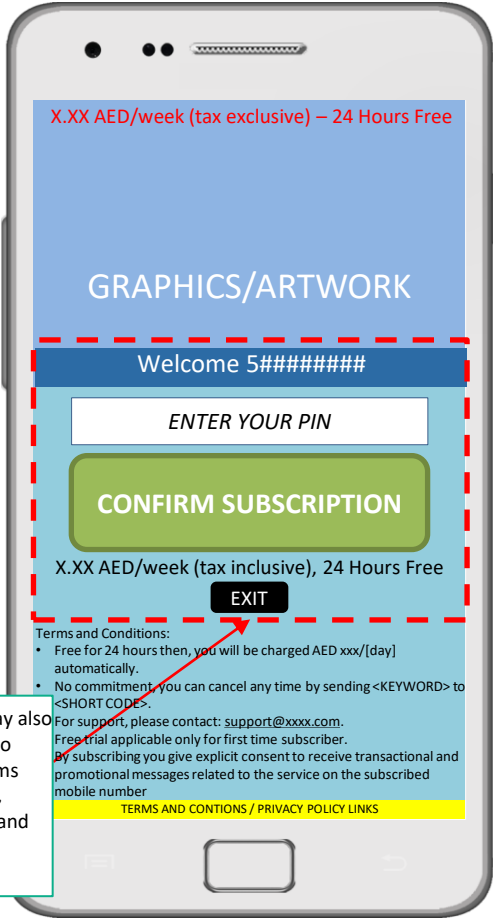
X.XX AED/week (tax exclusive) – 24 Hours Free

GRAPHICS/ARTWORK

Welcome 5########

ENTER YOUR PIN

CONFIRM SUBSCRIPTION

X.XX AED/week (tax inclusive), 24 Hours Free

EXIT

Terms and Conditions:

- Free for 24 hours then, you will be charged AED xxx/[day] automatically.
- No commitment, you can cancel any time by sending <KEYWORD> to <SHORT CODE>.
- For support, please contact: support@xxxx.com.
- Free trial applicable only for first time subscriber.
- By subscribing you give explicit consent to receive transactional and promotional messages related to the service on the subscribed mobile number

TERMS AND CONTIONS / PRIVACY POLICY LINKS

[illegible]y also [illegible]o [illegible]ms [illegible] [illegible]and